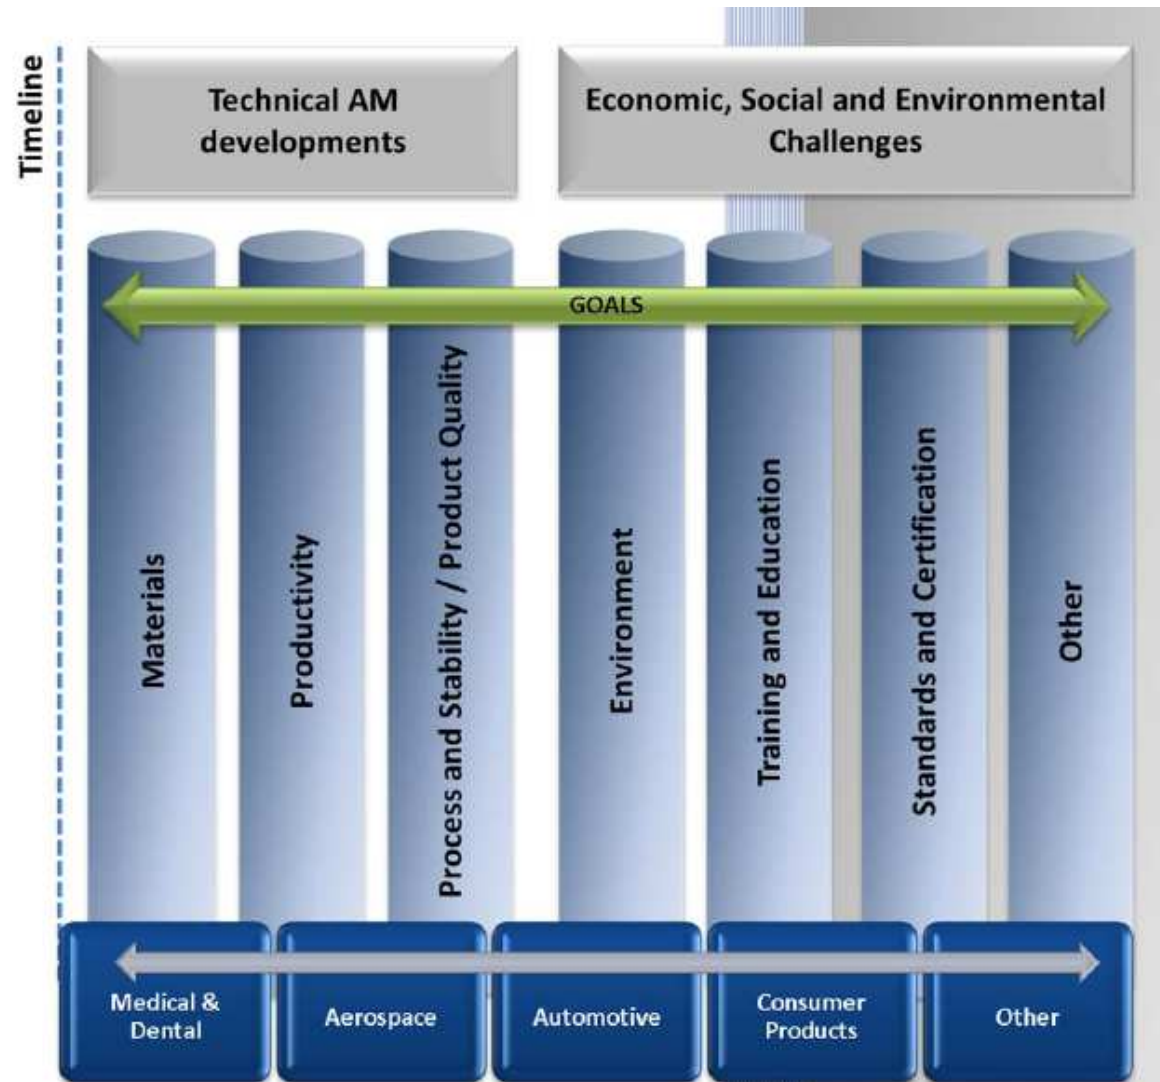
Timeline

Technical AM developments

Economic, Social and Environmental Challenges

GOALS

Materials

Productivity

Process and Stability / Product Quality

Environment

Training and Education

Standards and Certification

Other

Medical & Dental

Aerospace

Automotive

Consumer Products

Other